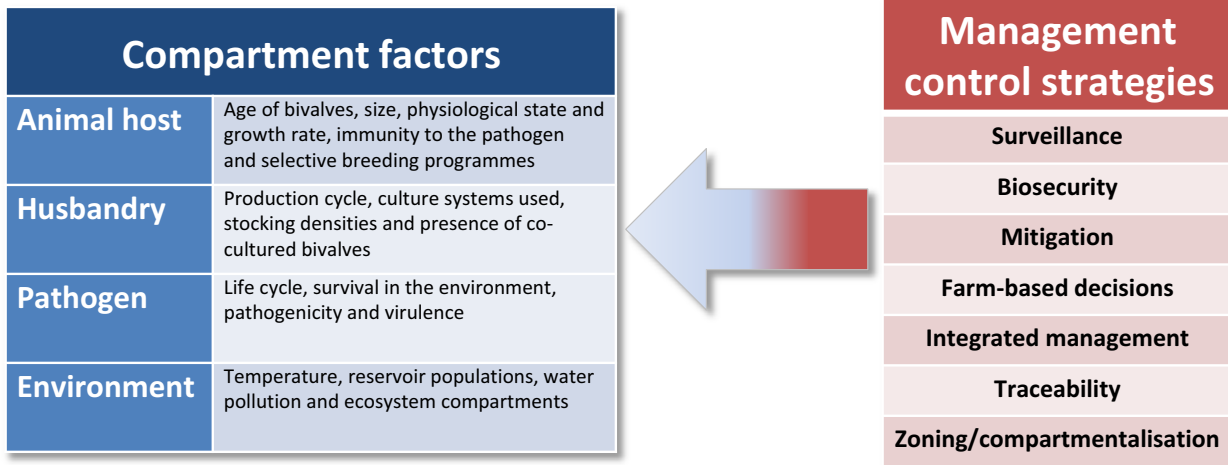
| Compartment factors | |
|---|---|
| Animal host | Age of bivalves, size, physiological state and growth rate, immunity to the pathogen and selective breeding programmes |
| Husbandry | Production cycle, culture systems used, stocking densities and presence of co-cultured bivalves |
| Pathogen | Life cycle, survival in the environment, pathogenicity and virulence |
| Environment | Temperature, reservoir populations, water pollution and ecosystem compartments |

| Management control strategies |
|---|
| Surveillance |
| Biosecurity |
| Mitigation |
| Farm-based decisions |
| Integrated management |
| Traceability |
| Zoning/compartmentalisation |